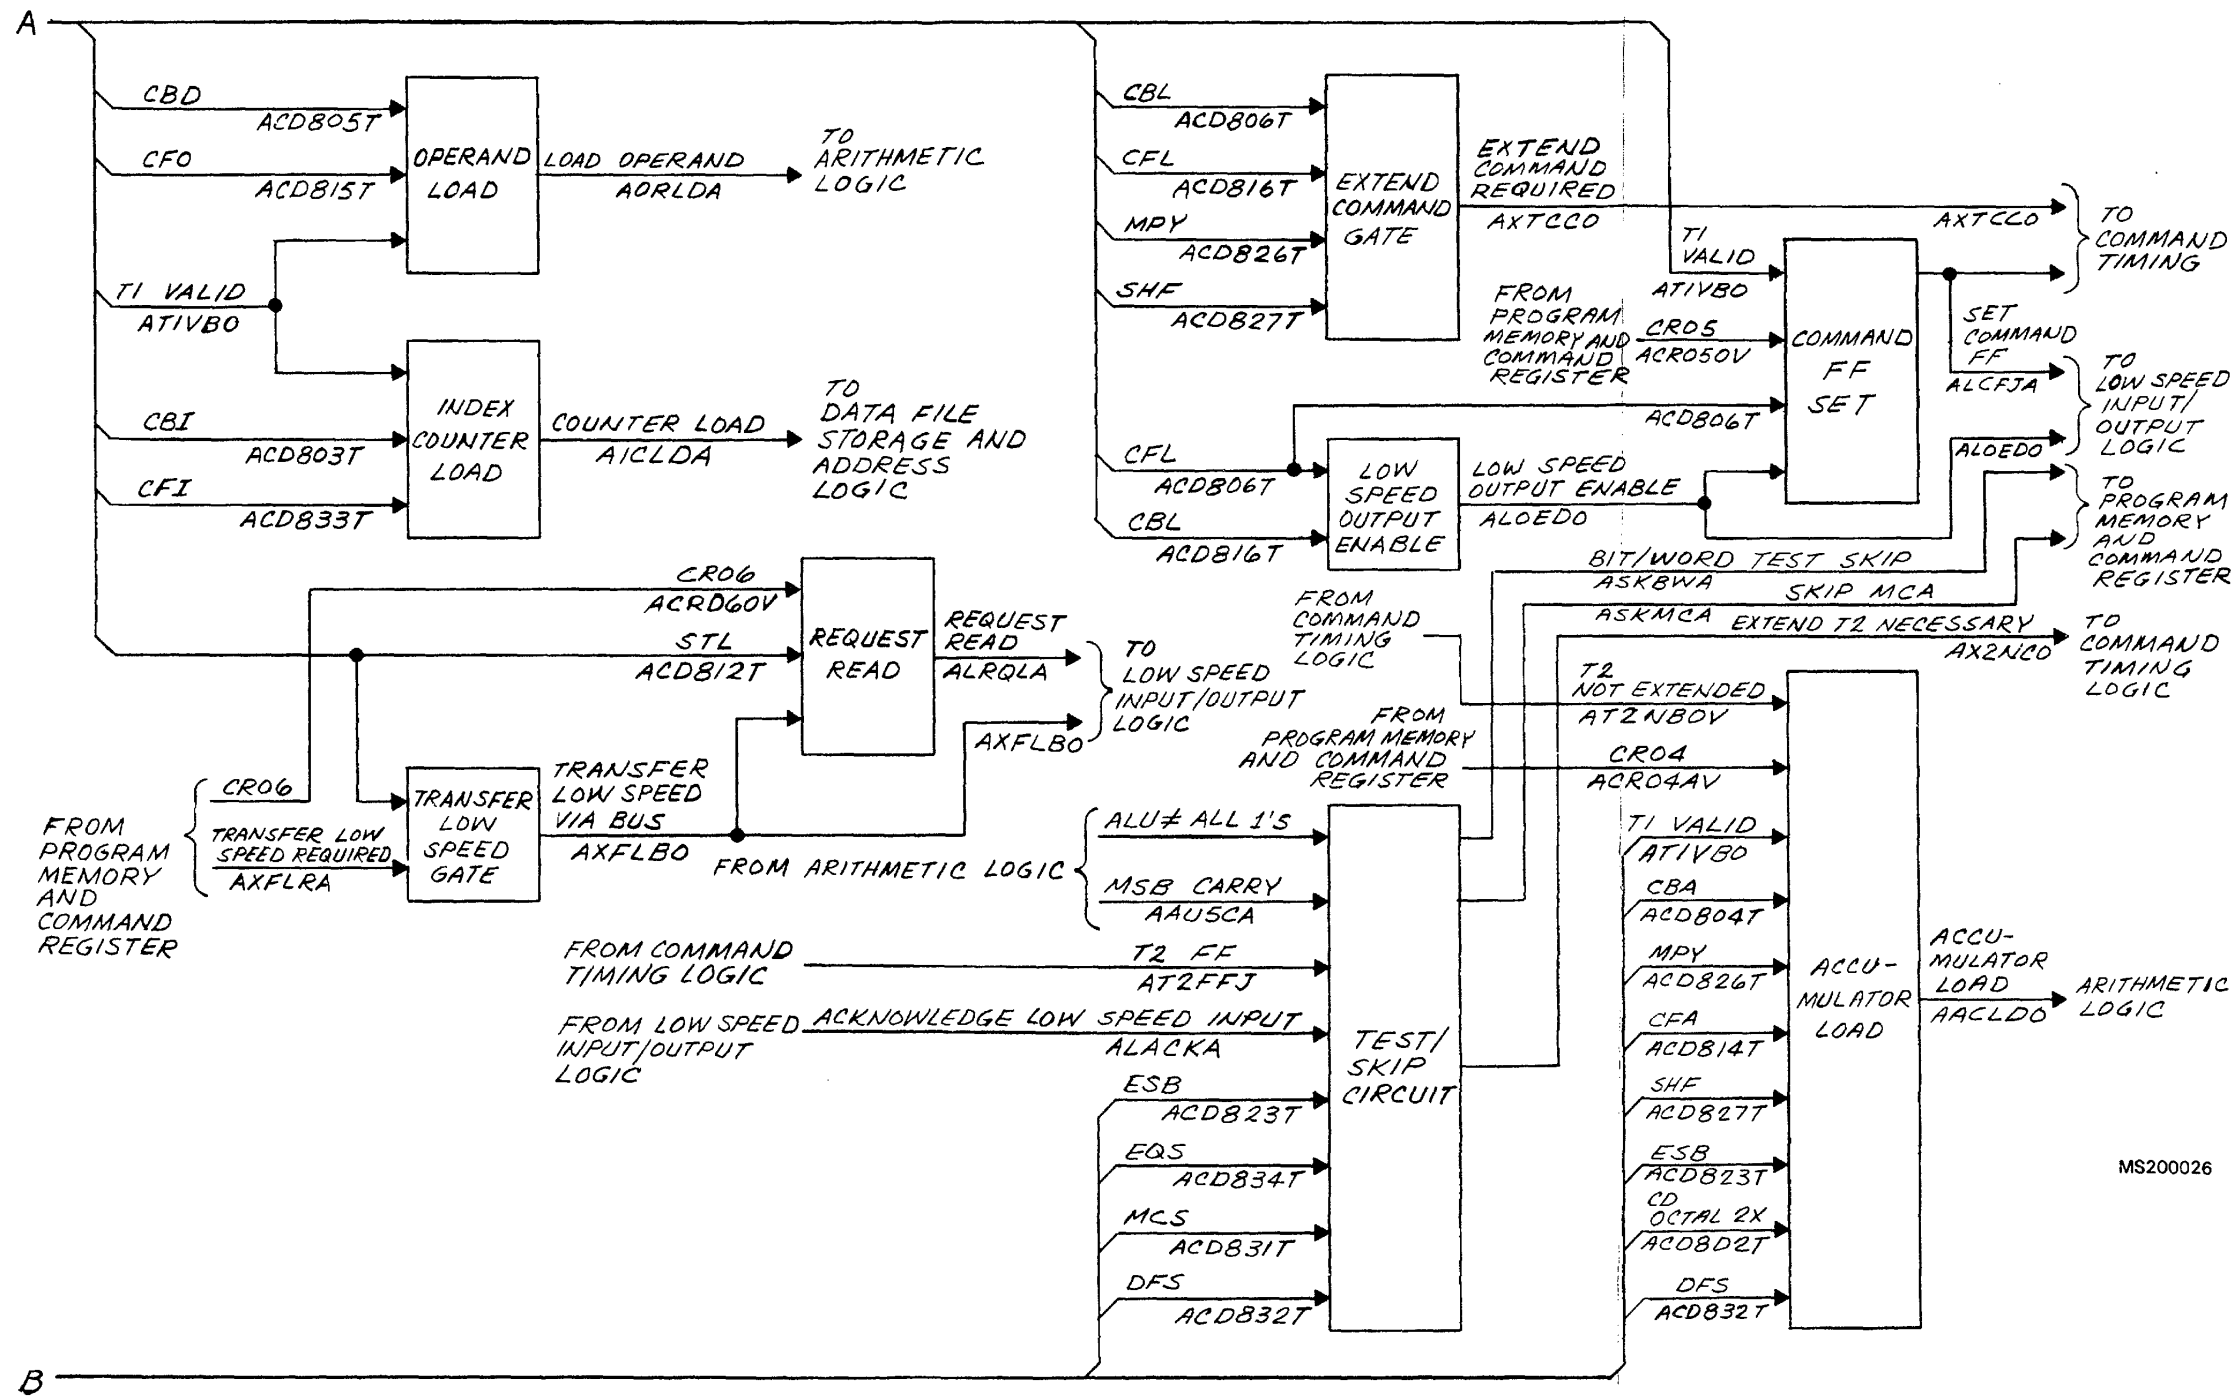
A

CBD
ACD805T
CFO
ACD815T
OPERAND LOAD
LOAD OPERAND
AORLDA
TO ARITHMETIC LOGIC

TI VALID
ATIVBO

CBI
ACD803T
CFI
ACD833T
INDEX COUNTER LOAD
COUNTER LOAD
AICLDA
TO DATA FILE STORAGE AND ADDRESS LOGIC

CBL
ACD806T
CFL
ACD816T
MPY
ACD826T
SHF
ACD827T
EXTEND COMMAND GATE
EXTEND COMMAND REQUIRED
AXTCCO
AXTCCO
TO COMMAND TIMING

TI VALID
ATIVBO
FROM PROGRAM MEMORY AND COMMAND REGISTER
CR05
ACR050V
ACD806T
COMMAND FF SET
SET COMMAND FF
ALCFJA
TO LOW SPEED INPUT/OUTPUT LOGIC
ALOEDO

CFL
ACD806T
CBL
ACD816T
LOW SPEED OUTPUT ENABLE
LOW SPEED OUTPUT ENABLE
ALOEDO
TO PROGRAM MEMORY AND COMMAND REGISTER

BIT/WORD TEST SKIP
ASKBWA
SKIP MCA
ASKMCA
EXTEND T2 NECESSARY
AX2NCO
TO COMMAND TIMING LOGIC

CR06
ACRD60V
STL
ACD812T
REQUEST READ
REQUEST READ
ALRQLA
AXFLBO
TO LOW SPEED INPUT/OUTPUT LOGIC

FROM PROGRAM MEMORY AND COMMAND REGISTER
CR06
TRANSFER LOW SPEED REQUIRED
AXFLRA
TRANSFER LOW SPEED GATE
TRANSFER LOW SPEED VIA BUS
AXFLBO

FROM COMMAND TIMING LOGIC
T2 NOT EXTENDED
AT2NBOV
FROM PROGRAM MEMORY AND COMMAND REGISTER
CR04
ACR04AV

ALU≠ ALL 1'S
MSB CARRY
AAUSCA
FROM ARITHMETIC LOGIC
FROM COMMAND TIMING LOGIC
T2 FF
AT2FFJ
FROM LOW SPEED INPUT/OUTPUT LOGIC
ACKNOWLEDGE LOW SPEED INPUT
ALACKA
ESB
ACD823T
EQS
ACD834T
MCS
ACD831T
DFS
ACD832T
TEST/ SKIP CIRCUIT

TI VALID
ATIVBO
CBA
ACD804T
MPY
ACD826T
CFA
ACD814T
SHF
ACD827T
ESB
ACD823T
CD OCTAL 2X
ACD8D2T
DFS
ACD832T
ACCU-MULATOR LOAD
ACCU-MULATOR LOAD
AACLDO
ARITHMETIC LOGIC

MS200026

B